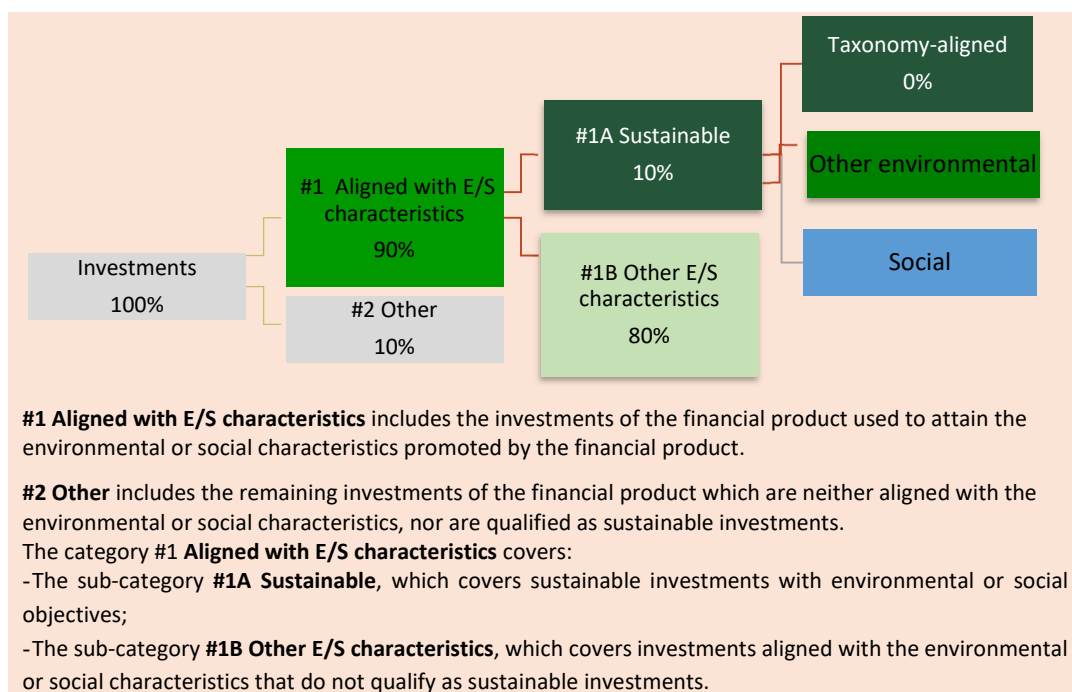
Investments
100%

#1 Aligned with E/S characteristics
90%

#2 Other
10%

#1A Sustainable
10%

#1B Other E/S characteristics
80%

Taxonomy-aligned
0%

Other environmental

Social

**#1 Aligned with E/S characteristics** includes the investments of the financial product used to attain the environmental or social characteristics promoted by the financial product.

**#2 Other** includes the remaining investments of the financial product which are neither aligned with the environmental or social characteristics, nor are qualified as sustainable investments.
The category #1 **Aligned with E/S characteristics** covers:
-The sub-category **#1A Sustainable**, which covers sustainable investments with environmental or social objectives;
-The sub-category **#1B Other E/S characteristics**, which covers investments aligned with the environmental or social characteristics that do not qualify as sustainable investments.